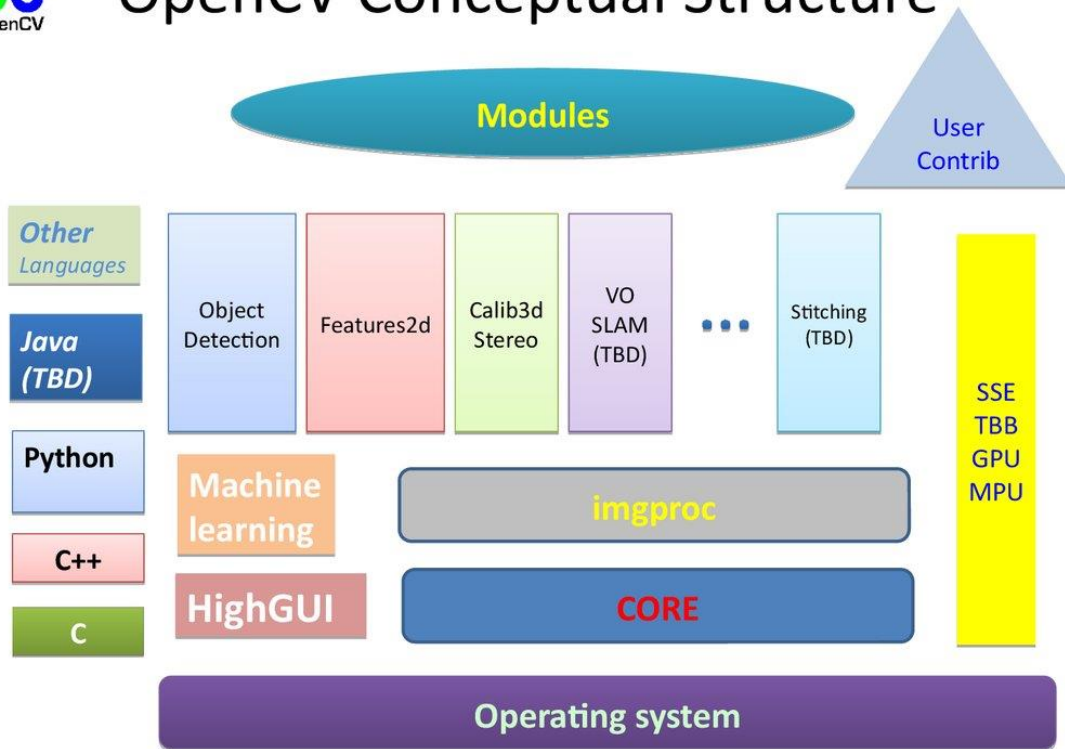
enCV

OpenCV Conceptual Structure

Modules

User Contrib

Other Languages

Java (TBD)

Python

C++

C

Object Detection

Features2d

Calib3d Stereo

VO SLAM (TBD)

...

Stitching (TBD)

SSE TBB GPU MPU

Machine learning

imgproc

HighGUI

CORE

Operating system